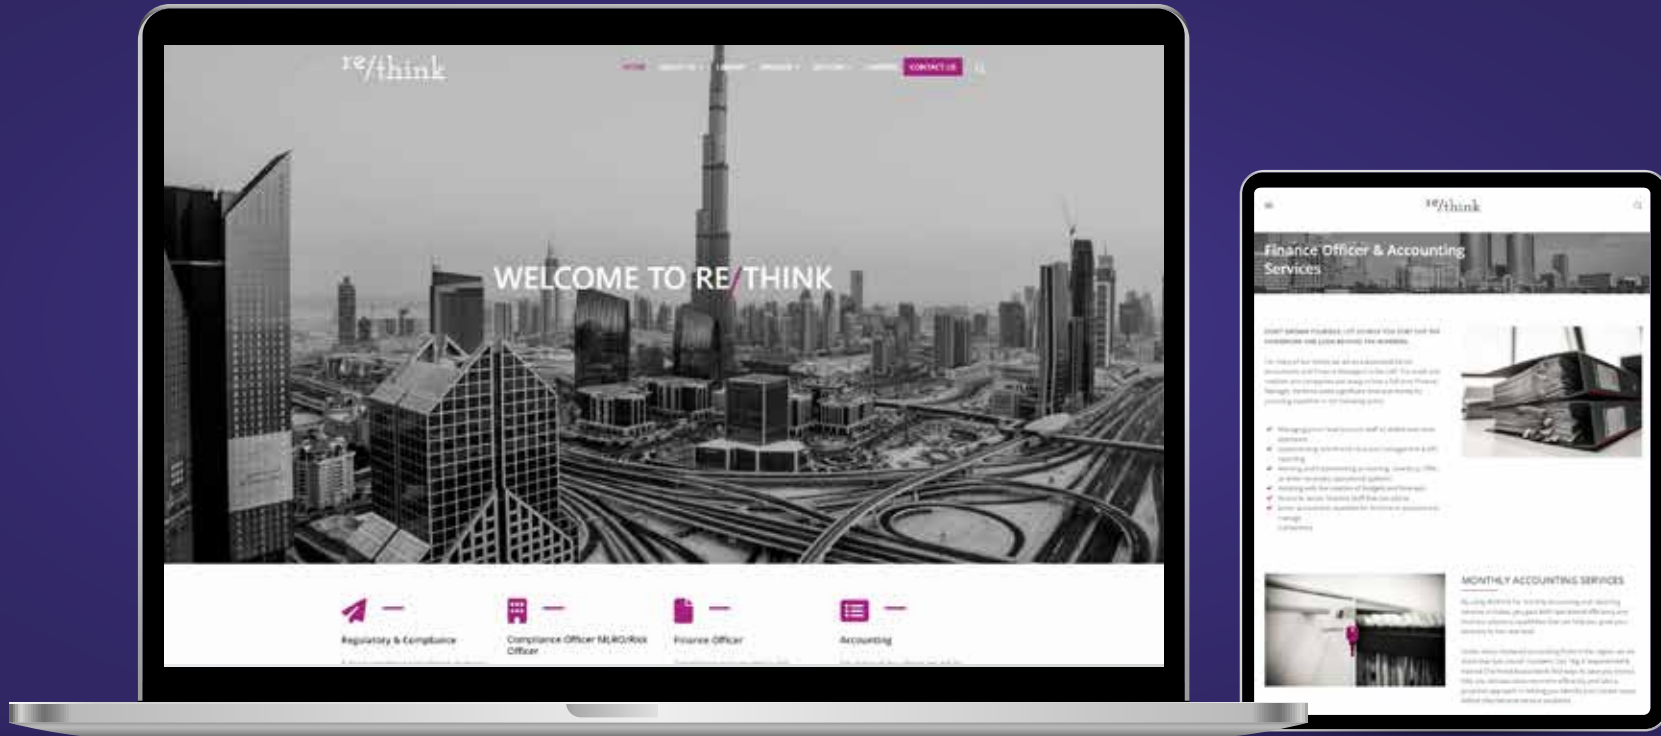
re/think

HOME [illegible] CONTACT US

WELCOME TO RE/THINK

Regulatory & Compliance

Compliance Officer MLRO/Risk Officer

Finance Officer

Accounting

re/think

Finance Officer & Accounting Services

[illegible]

MONTHLY ACCOUNTING SERVICES

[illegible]